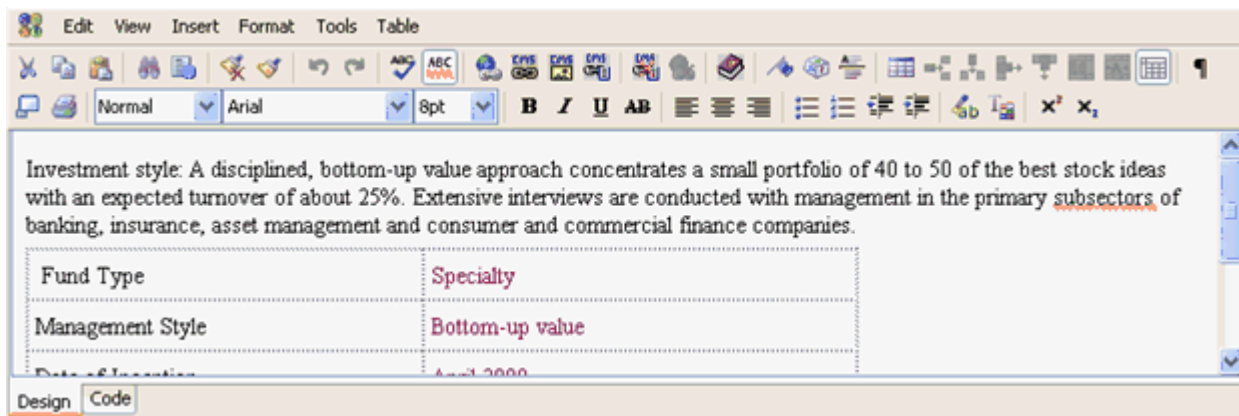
Edit View Insert Format Tools Table

Normal Arial 8pt B I U AB $x^2$ $x_2$

Investment style: A disciplined, bottom-up value approach concentrates a small portfolio of 40 to 50 of the best stock ideas with an expected turnover of about 25%. Extensive interviews are conducted with management in the primary subsectors of banking, insurance, asset management and consumer and commercial finance companies.

| Fund Type | Specialty |
|---|---|
| Management Style | Bottom-up value |
| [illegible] | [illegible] |

Design Code